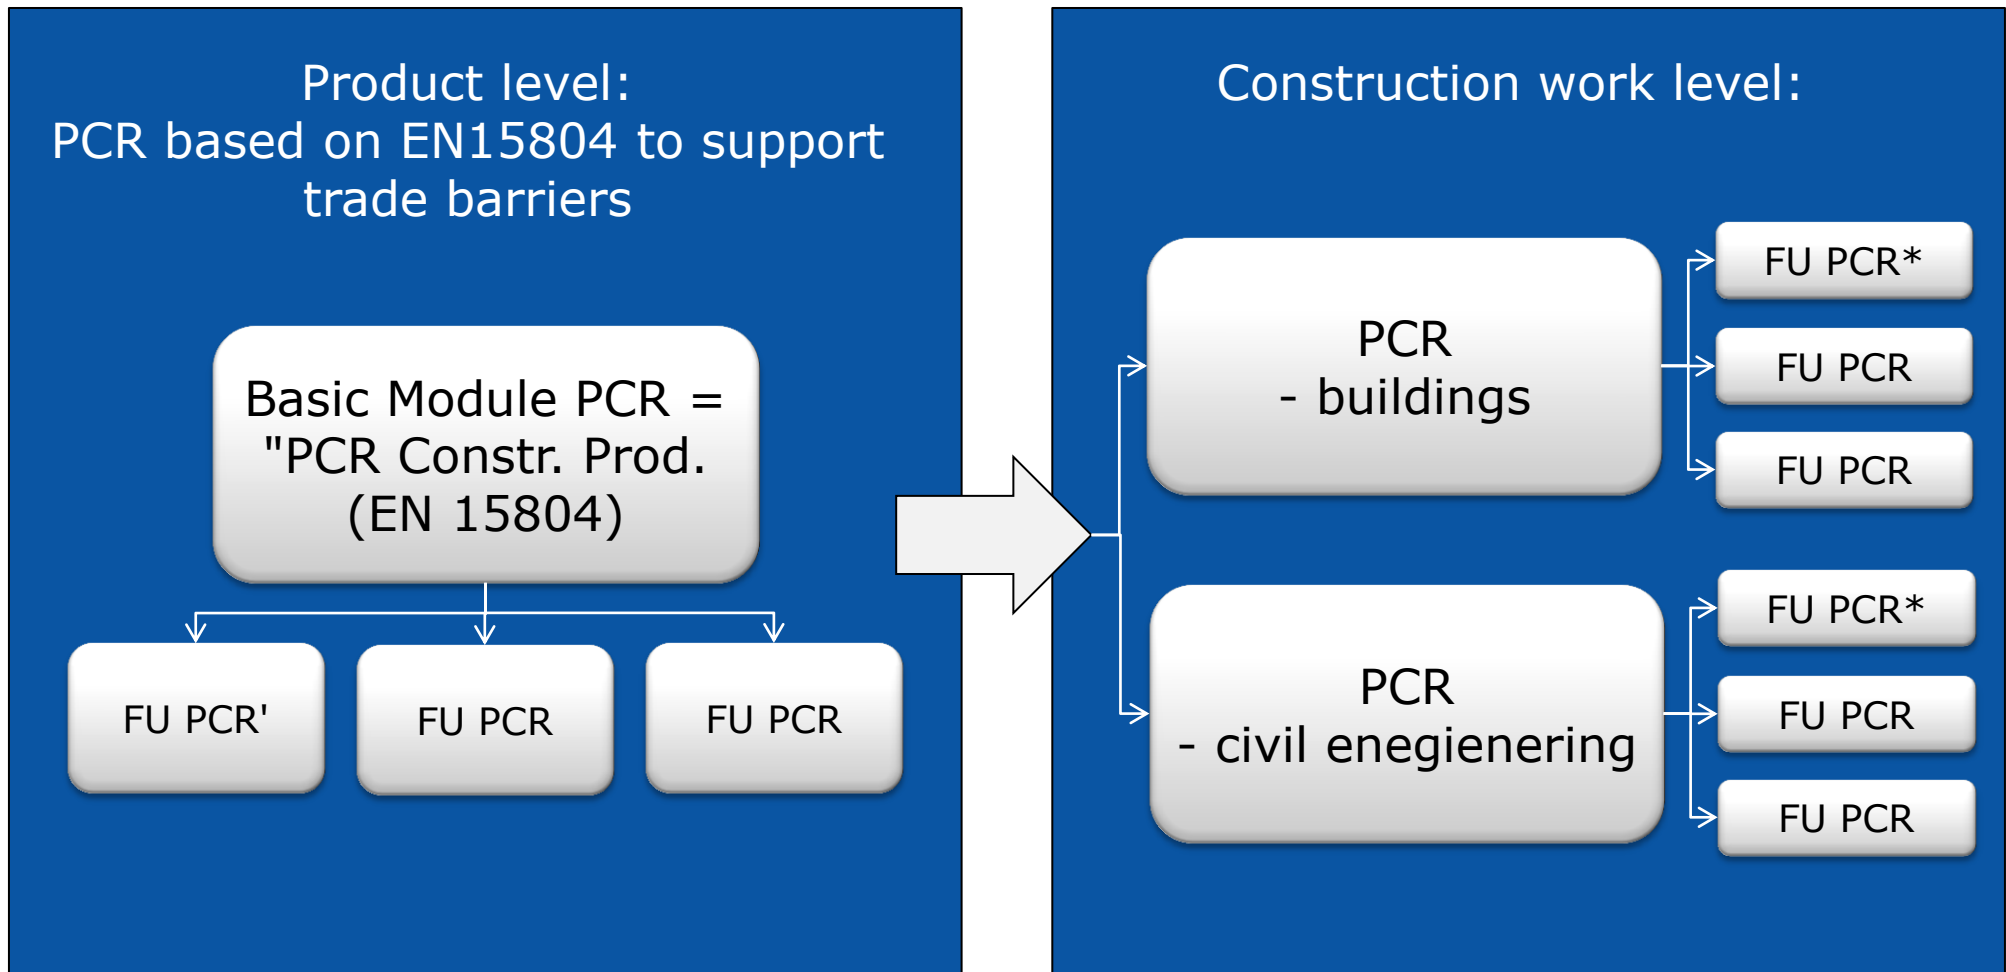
Product level:
PCR based on EN15804 to support trade barriers

Basic Module PCR = "PCR Constr. Prod. (EN 15804)

FU PCR'

FU PCR

FU PCR

Construction work level:

PCR
- buildings

FU PCR*

FU PCR

FU PCR

PCR
- civil enegienering

FU PCR*

FU PCR

FU PCR